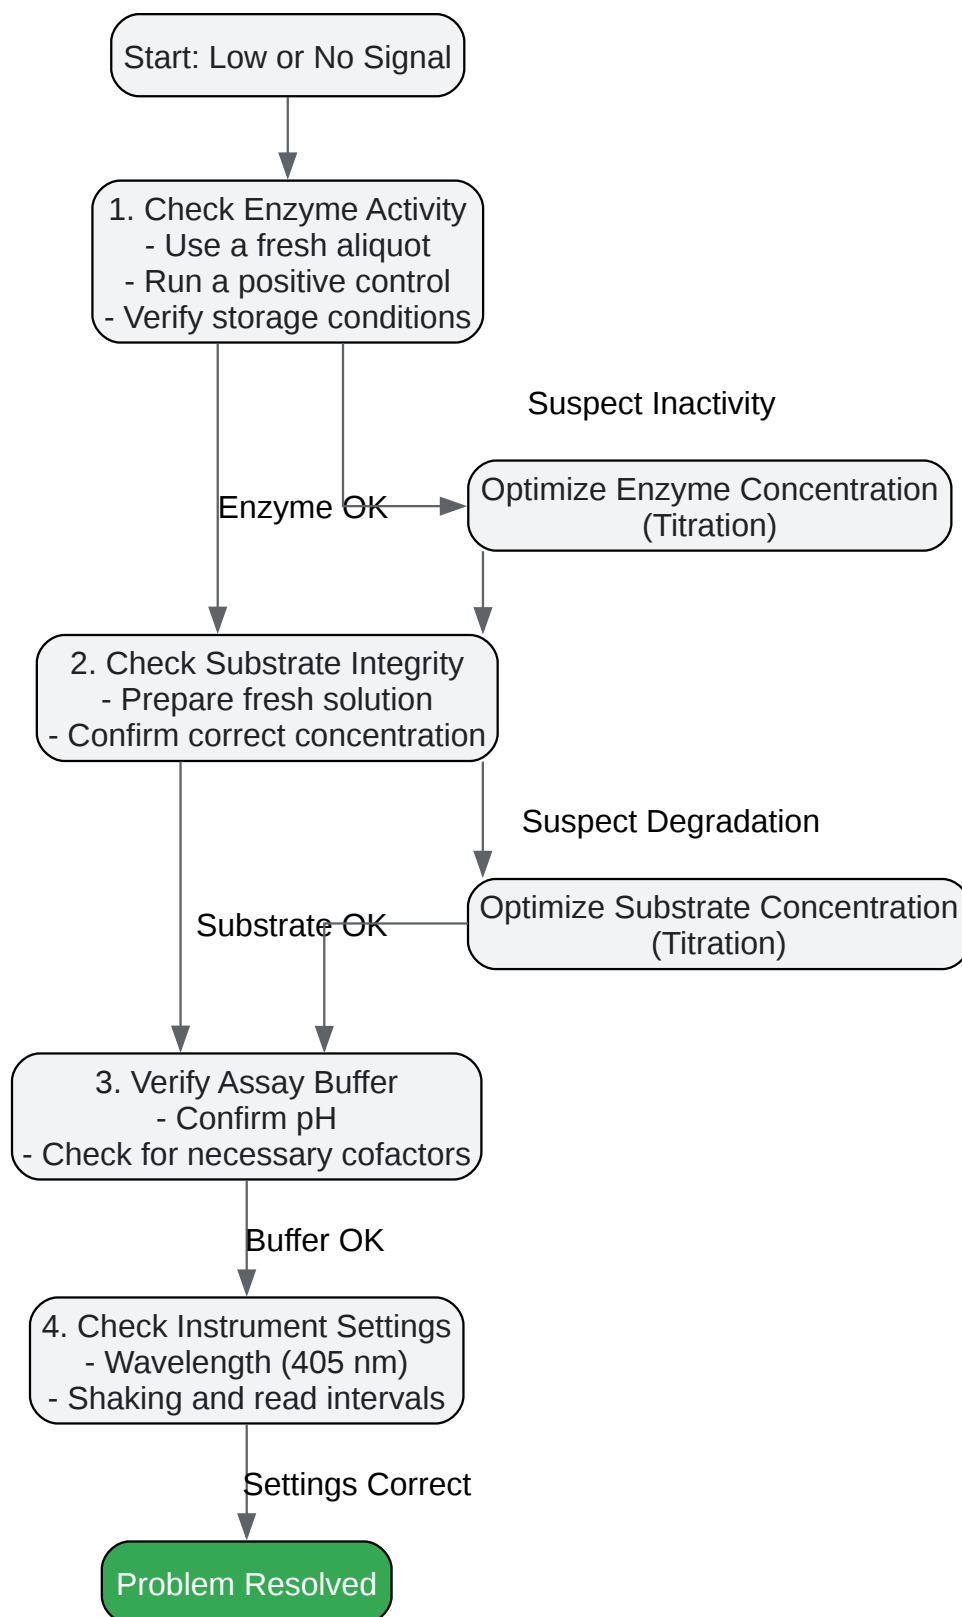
Start: Low or No Signal

1. Check Enzyme Activity
- Use a fresh aliquot
- Run a positive control
- Verify storage conditions

Suspect Inactivity

Enzyme OK

Optimize Enzyme Concentration (Titration)

2. Check Substrate Integrity
- Prepare fresh solution
- Confirm correct concentration

Suspect Degradation

Substrate OK

Optimize Substrate Concentration (Titration)

3. Verify Assay Buffer
- Confirm pH
- Check for necessary cofactors

Buffer OK

4. Check Instrument Settings
- Wavelength (405 nm)
- Shaking and read intervals

Settings Correct

Problem Resolved